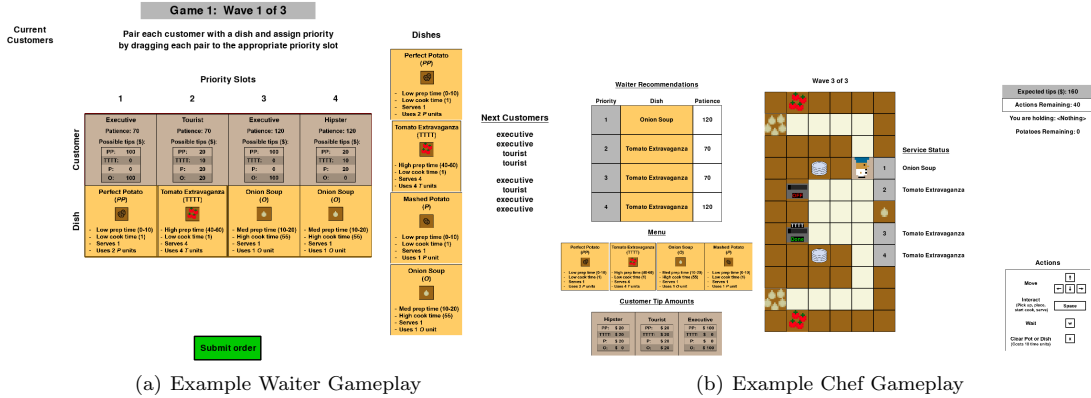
Game 1: Wave 1 of 3

Current Customers

Pair each customer with a dish and assign priority by dragging each pair to the appropriate priority slot

Priority Slots

| | 1 | 2 | 3 | 4 |
|---|---|---|---|---|
| Customer | Executive Patience: 70 Possible tips ($): PP: 103 TTTT: 6 P: 0 O: 103 | Tourist Patience: 70 Possible tips ($): PP: 20 TTTT: 10 P: 20 O: 20 | Executive Patience: 120 Possible tips ($): PP: 103 TTTT: 6 P: 0 O: 103 | Hipster Patience: 120 Possible tips ($): PP: 20 TTTT: 6 P: 20 O: 20 |
| Dish | Perfect Potato (PP) - Low prep time (0-10) - Low cook time (1) - Serves 1 - Uses 2 P units | Tomato Extravaganza (TTTT) - High prep time (40-60) - Low cook time (1) - Serves 4 - Uses 4 T units | Onion Soup (O) - Med prep time (10-20) - High cook time (55) - Serves 1 - Uses 1 O unit | Onion Soup (O) - Med prep time (10-20) - High cook time (55) - Serves 1 - Uses 1 O unit |

Submit order

Dishes

Perfect Potato (PP)
- Low prep time (0-10)
- Low cook time (1)
- Serves 1
- Uses 2 P units

Tomato Extravaganza (TTTT)
- High prep time (40-60)
- Low cook time (1)
- Serves 4
- Uses 4 T units

Mashed Potato (P)
- Low prep time (0-10)
- Low cook time (1)
- Serves 1
- Uses 1 P unit

Onion Soup (O)
- Med prep time (10-20)
- High cook time (55)
- Serves 1
- Uses 1 O unit

Next Customers
executive
executive
tourist
tourist

executive
tourist
executive
executive

Waiter Recommendations

| Priority | Dish | Patience |
|---|---|---|
| 1 | Onion Soup | 120 |
| 2 | Tomato Extravaganza | 70 |
| 3 | Tomato Extravaganza | 70 |
| 4 | Tomato Extravaganza | 120 |

Menu

| Perfect Potato (PP) - Low prep time (0-10) - Low cook time (1) - Serves 1 - Uses 2 P units | Tomato Extravaganza (TTTT) - High prep time (40-60) - Low cook time (1) - Serves 4 - Uses 4 T units | Onion Soup (O) - Med prep time (10-20) - High cook time (55) - Serves 1 - Uses 1 O unit | Mashed Potato (P) - Low prep time (0-10) - Low cook time (1) - Serves 1 - Uses 1 P unit |
|---|---|---|---|

Customer Tip Amounts

| Hipster | Tourist | Executive |
|---|---|---|
| PP: $ 20 TTTT: $ 20 P: $ 20 O: $ 0 | PP: $ 20 TTTT: $ 30 P: $ 20 O: $ 0 | PP: $ 100 TTTT: $ 20 P: $ 0 O: $ 100 |

Wave 3 of 3

Service Status
1 Onion Soup
2 Tomato Extravaganza
3 Tomato Extravaganza
4 Tomato Extravaganza

Expected tips ($): 160
Actions Remaining: 40
You are holding: <Nothing>
Potatoes Remaining: 0

Actions
Move
Interact (Pick up, place, start cook, serve) Space
Wait
Clear Pot or Dish (Costs 10 time units)

(a) Example Waiter Gameplay
(b) Example Chef Gameplay